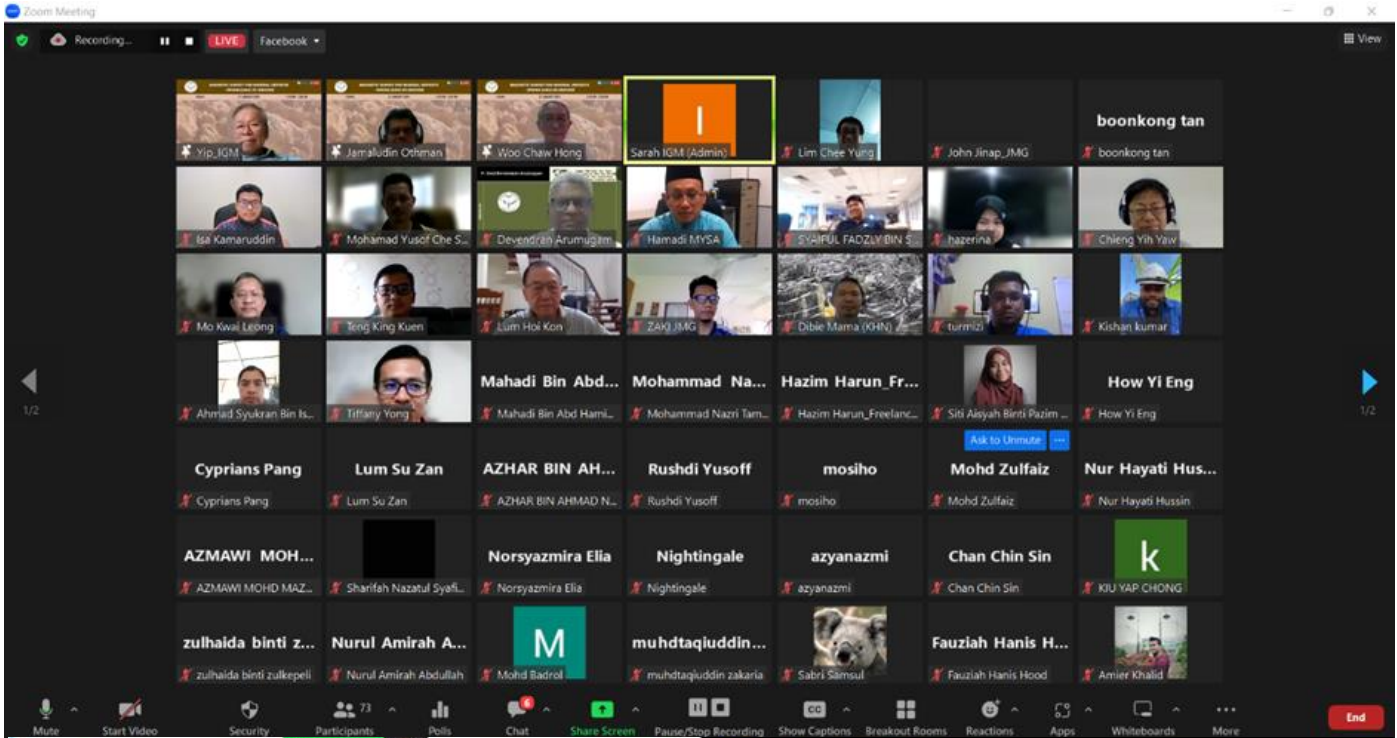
Zoom Meeting

Recording... LIVE Facebook

View

Yip_IGM
Jamaludin Othman
Woo Chaw Hong
I
Sarah IGM (Admin)
Lim Chee Yung
John Jinap_JMG
boonkong tan
boonkong tan

Isa Kamaruddin
Mohamad Yusof Che S...
Devendran Arumugam
Hamadi MYSA
SYAIFUL FADZLY BIN S...
hazerina
Chieng Yih Yaw

Mo Kwai Leong
Teng King Kuen
Lum Hoi Kon
ZAKI JMG
Dibie Mama (KHN)
turmizi
Kishan kumar

1/2

Ahmad Syukran Bin Is...
Tiffany Yong
Mahadi Bin Abd...
Mahadi Bin Abd Hami...
Mohammad Na...
Mohammad Nazri Tam...
Hazim Harun_Fr...
Hazim Harun_Freelanc...
Siti Aisyah Binti Pazim ...
How Yi Eng
How Yi Eng

1/2

Cyprians Pang
Cyprians Pang
Lum Su Zan
Lum Su Zan
AZHAR BIN AH...
AZHAR BIN AHMAD N...
Rushdi Yusoff
Rushdi Yusoff
mosiho
mosiho
Ask to Unmute
Mohd Zulfaiz
Mohd Zulfaiz
Nur Hayati Hus...
Nur Hayati Hussin

AZMAWI MOH...
AZMAWI MOHD MAZ...
Sharifah Nazatul Syafi...
Norsyazmira Elia
Norsyazmira Elia
Nightingale
Nightingale
azyanazmi
azyanazmi
Chan Chin Sin
Chan Chin Sin
k
KIU YAP CHONG

zulhaida binti z...
zulhaida binti zulkepeli
Nurul Amirah A...
Nurul Amirah Abdullah
M
Mohd Badrol
muhdtaqiuddin...
muhdtaqiuddin zakaria
Sabri Samsul
Fauziah Hanis H...
Fauziah Hanis Hood
Amier Khalid

Mute
Start Video
Security
73
Participants
Polls
6
Chat
Share Screen
Pause/Stop Recording
CC
Show Captions
Breakout Rooms
Reactions
Apps
Whiteboards
More
End